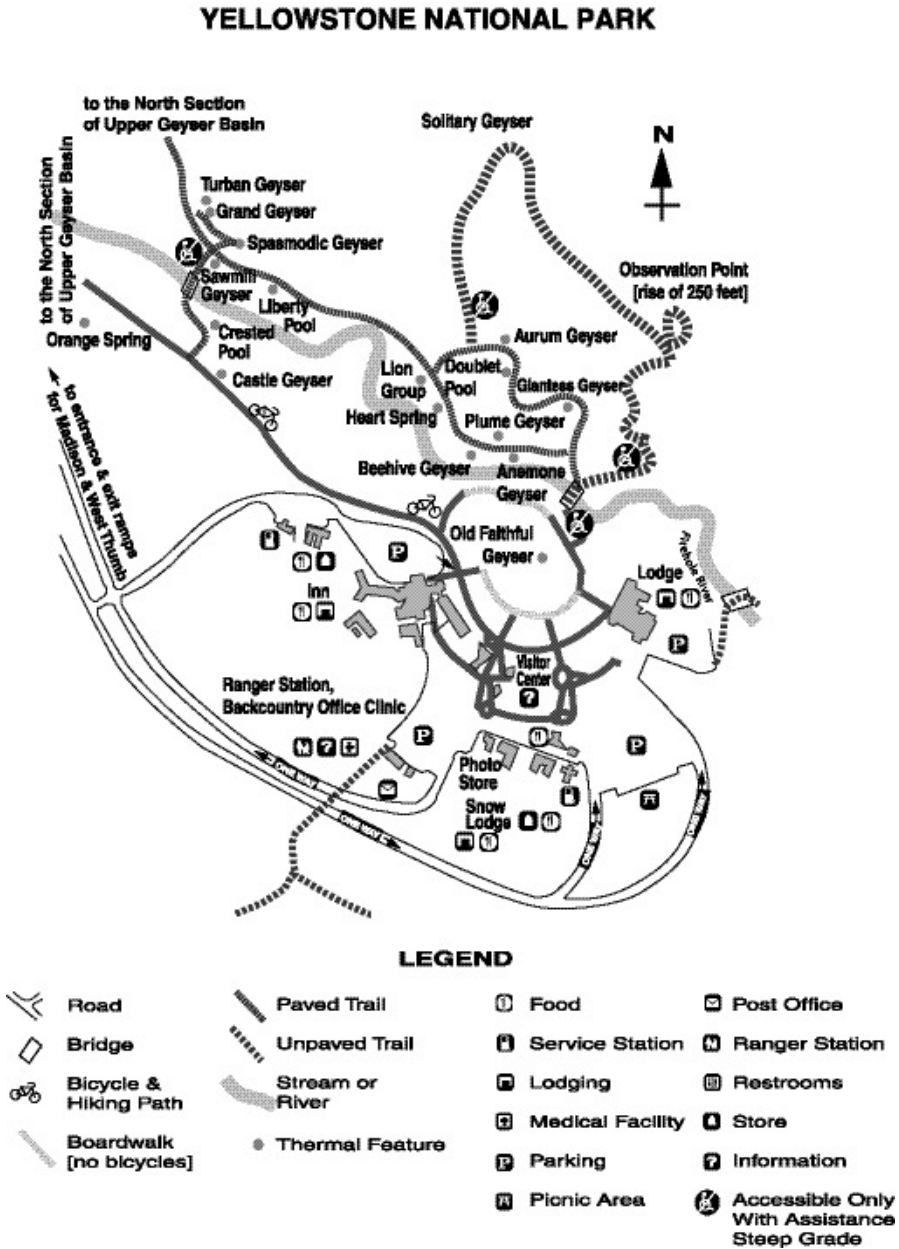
YELLOWSTONE NATIONAL PARK

to the North Section of Upper Geyser Basin

to the North Section of Upper Geyser Basin

Solitary Geyser

N

Turban Geyser
Grand Geyser
Spasmodic Geyser
Sawmill Geyser
Liberty Pool
Crested Pool
Orange Spring
Castle Geyser
Observation Point [rise of 250 feet]
Aurum Geyser
Lion Group
Doublet Pool
Giantess Geyser
Heart Spring
Plume Geyser
Beehive Geyser
Anemone Geyser
Old Faithful Geyser
Firehole River
Lodge
Inn
to entrance & exit ramps for Madison & West Thumb
Visitor Center
Ranger Station, Backcountry Office Clinic
Photo Store
Snow Lodge
One Way
One Way
One Way
One Way

LEGEND

Road
Bridge
Bicycle & Hiking Path
Boardwalk [no bicycles]
Paved Trail
Unpaved Trail
Stream or River
Thermal Feature
Food
Service Station
Lodging
Medical Facility
Parking
Picnic Area
Post Office
Ranger Station
Restrooms
Store
Information
Accessible Only With Assistance Steep Grade